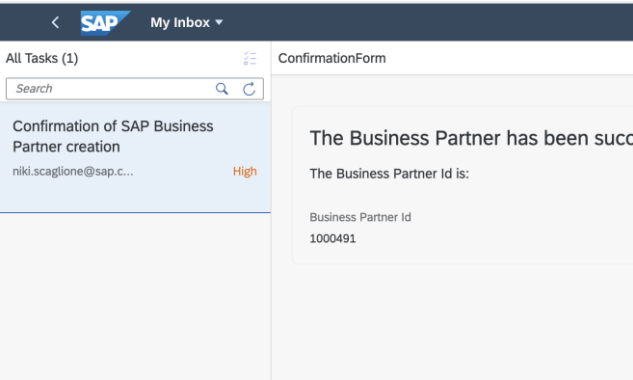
SAP My Inbox

All Tasks (1)

Search

Confirmation of SAP Business Partner creation

niki.scaglione@sap.c...

High

ConfirmationForm

The Business Partner has been succ

The Business Partner Id is:

Business Partner Id

1000491